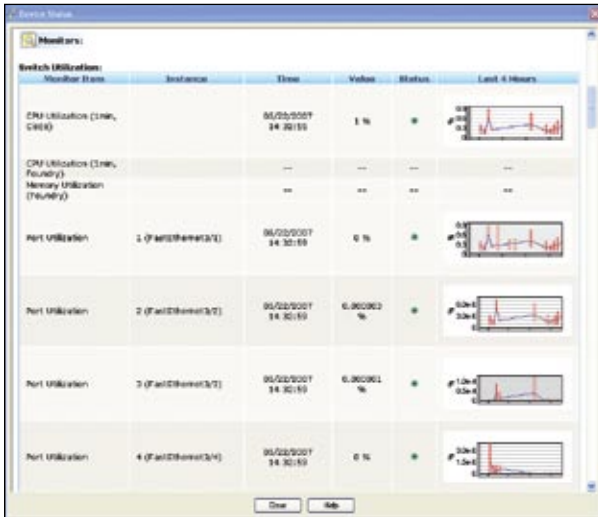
Switch Status

Monitors:

Switch Utilization:

| Monitor Items | Instance | Time | Value | Status | Last 4 Hours |
|---|---|---|---|---|---|
| CPU Utilization (1min, Cisco) | | 06/22/2007 14:30:50 | 1 % | | |
| CPU Utilization (1min, Foundry) | | -- | -- | -- | -- |
| Memory Utilization (Foundry) | | -- | -- | -- | -- |
| Port Utilization | 1 (FastEthernet3/1) | 06/22/2007 14:30:50 | 0 % | | |
| Port Utilization | 2 (FastEthernet3/2) | 06/22/2007 14:30:50 | 0.000002 % | | |
| Port Utilization | 3 (FastEthernet3/3) | 06/22/2007 14:30:50 | 0.000001 % | | |
| Port Utilization | 4 (FastEthernet3/4) | 06/22/2007 14:30:50 | 0 % | | |

Close Help